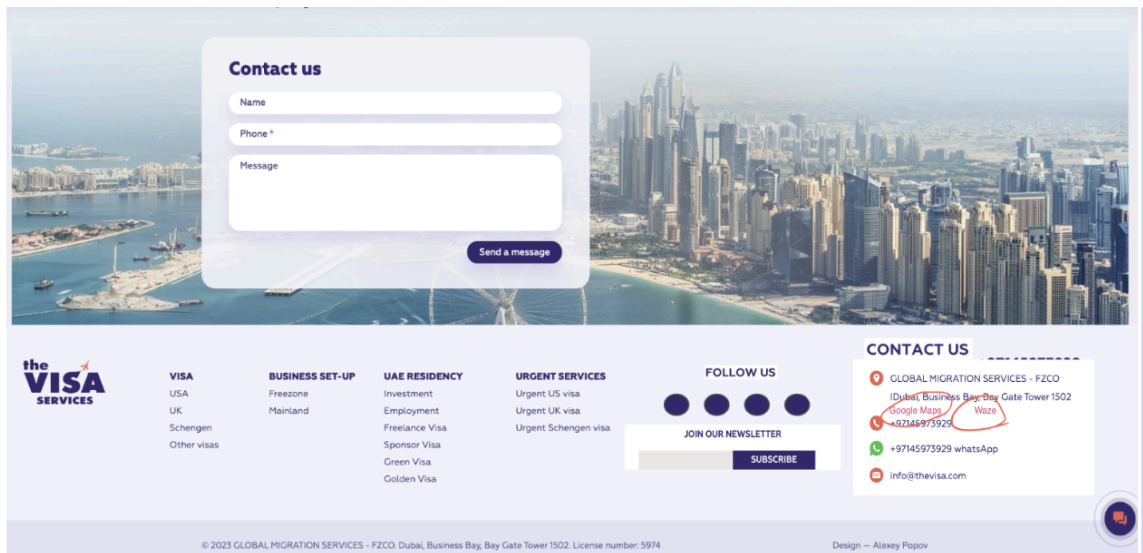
Contact us

Name

Phone *

Message

Send a message

the VISA SERVICES

VISA
USA
UK
Schengen
Other visas

BUSINESS SET-UP
Freezone
Mainland

UAE RESIDENCY
Investment
Employment
Freelance Visa
Sponsor Visa
Green Visa
Golden Visa

URGENT SERVICES
Urgent US visa
Urgent UK visa
Urgent Schengen visa

FOLLOW US

JOIN OUR NEWSLETTER

SUBSCRIBE

CONTACT US

GLOBAL MIGRATION SERVICES - FZCO
IDubai, Business Bay, Bay Gate Tower 1502
Google Maps Waze
+97145973929
+97145973929 whatsApp
info@thevisa.com

© 2023 GLOBAL MIGRATION SERVICES - FZCO. Dubai, Business Bay, Bay Gate Tower 1502. License number: 5974

Design — Alexey Popov